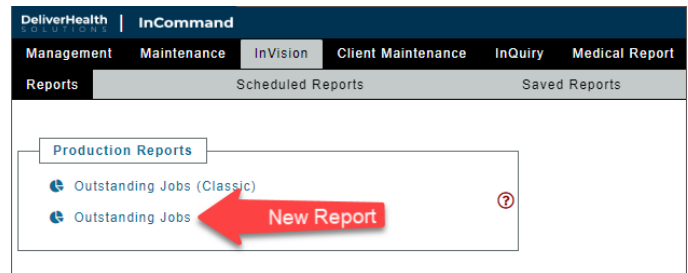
DeliverHealth SOLUTIONS | InCommand

Management Maintenance InVision Client Maintenance InQuiry Medical Report

Reports Scheduled Reports Saved Reports

Production Reports

Outstanding Jobs (Classic)

Outstanding Jobs

New Report

?